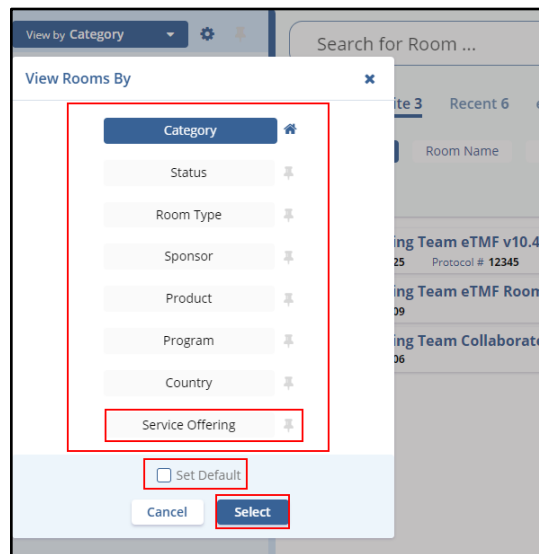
View by Category

Search for Room ...

ite 3 Recent 6

Room Name

View Rooms By ×

Category

Status

Room Type

Sponsor

Product

Program

Country

Service Offering

Set Default

Cancel Select

ing Team eTMF v10.4
25 Protocol # 12345

ing Team eTMF Room
09

ing Team Collaborat
06